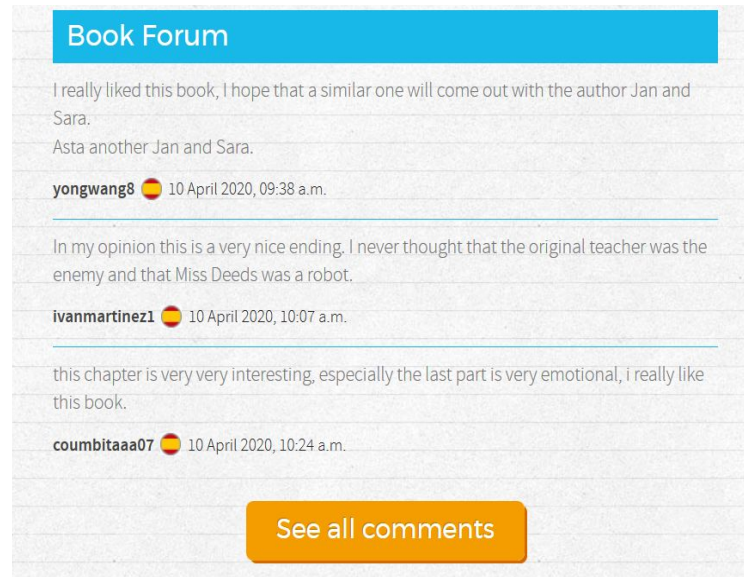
Book Forum

I really liked this book, I hope that a similar one will come out with the author Jan and Sara.
Asta another Jan and Sara.

yongwang8 10 April 2020, 09:38 a.m.

In my opinion this is a very nice ending. I never thought that the original teacher was the enemy and that Miss Deeds was a robot.

ivanmartinez1 10 April 2020, 10:07 a.m.

this chapter is very very interesting, especially the last part is very emotional, i really like this book.

coumbitaaa07 10 April 2020, 10:24 a.m.

See all comments